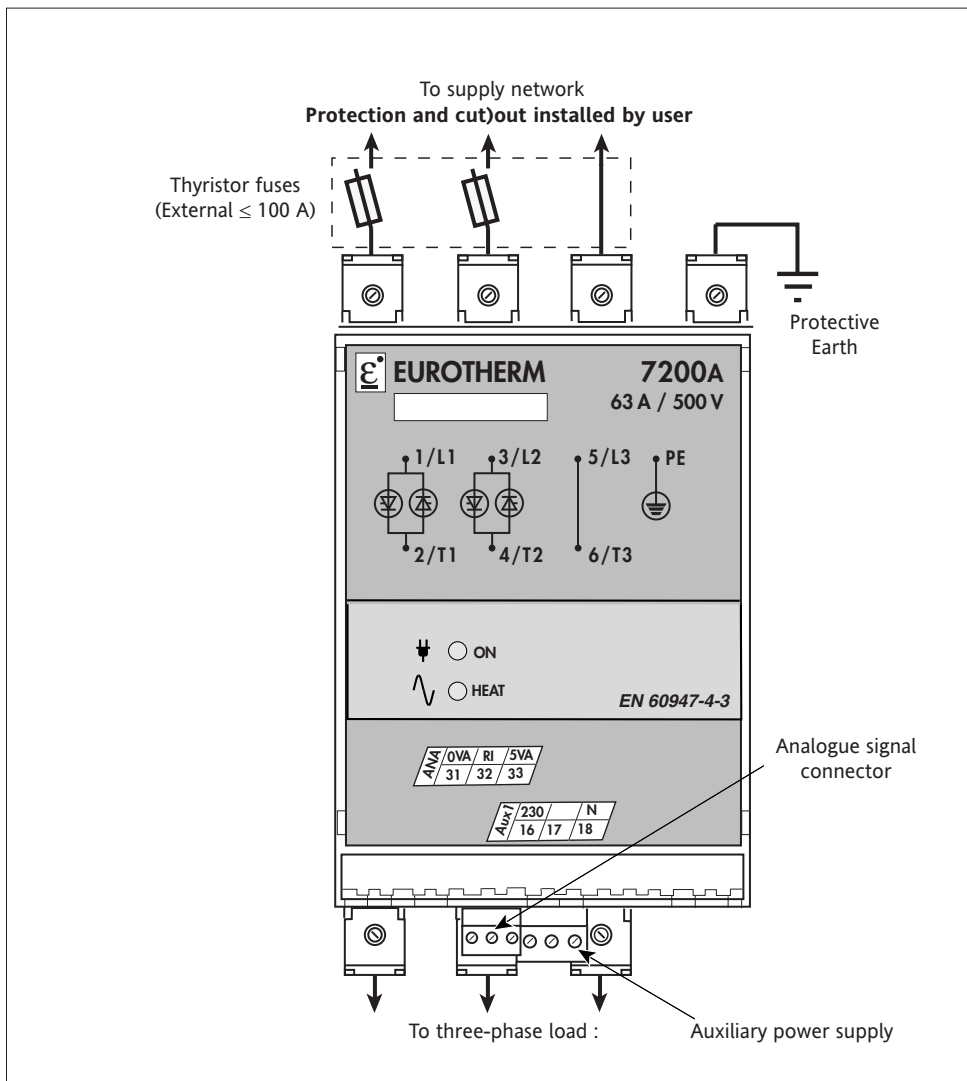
To supply network
**Protection and cut)out installed by user**

Thyristor fuses
(External $\leq$ 100 A)

Protective
Earth

EUROTHERM

7200A
63 A / 500 V

1/L1
2/T1
3/L2
4/T2
5/L3
6/T3
PE

ON
HEAT

EN 60947-4-3

| ANA | 0VA | RI | 5VA |
|---|---|---|---|
| | 31 | 32 | 33 |

| Aux1 | 230 | | N |
|---|---|---|---|
| | 16 | 17 | 18 |

Analogue signal
connector

To three-phase load :

Auxiliary power supply